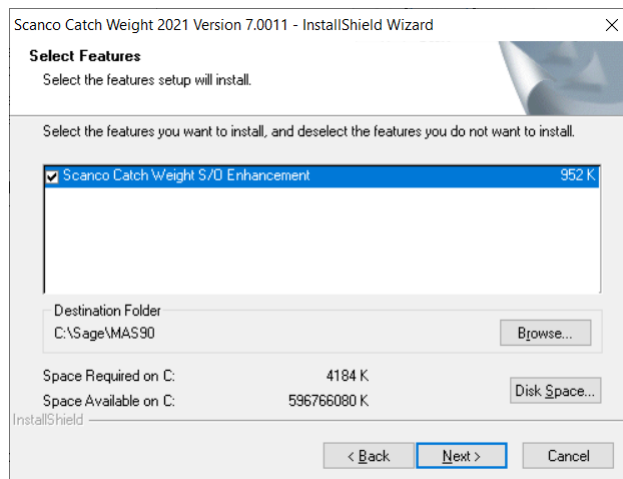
Scanco Catch Weight 2021 Version 7.0011 - InstallShield Wizard

Select Features

Select the features setup will install.

Select the features you want to install, and deselect the features you do not want to install.

Scanco Catch Weight S/O Enhancement 952 K

Destination Folder

C:\Sage\MAS90

Browse...

Space Required on C: 4184 K

Space Available on C: 596766080 K

Disk Space...

InstallShield

< Back

Next >

Cancel